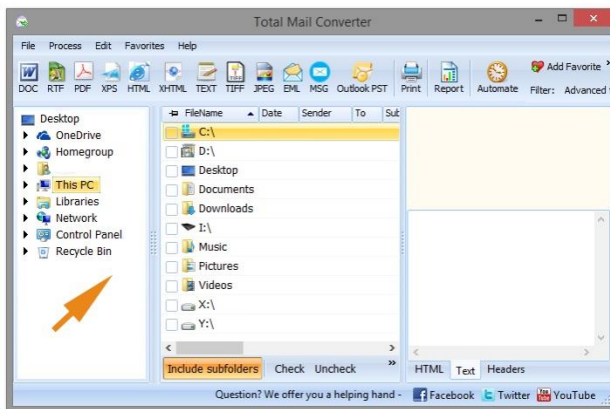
Total Mail Converter

File Process Edit Favorites Help

DOC RTF PDF XPS HTML XHTML TEXT TIFF JPEG EML MSG Outlook PST Print Report Automate Add Favorite Filter: Advanced

Desktop
OneDrive
Homegroup
This PC
Libraries
Network
Control Panel
Recycle Bin

| FileName | Date | Sender | To | Sub |
|---|---|---|---|---|
| C:\ | | | | |
| D:\ | | | | |
| Desktop | | | | |
| Documents | | | | |
| Downloads | | | | |
| I:\ | | | | |
| Music | | | | |
| Pictures | | | | |
| Videos | | | | |
| X:\ | | | | |
| Y:\ | | | | |

Include subfolders Check Uncheck

HTML Text Headers

Question? We offer you a helping hand - Facebook Twitter YouTube